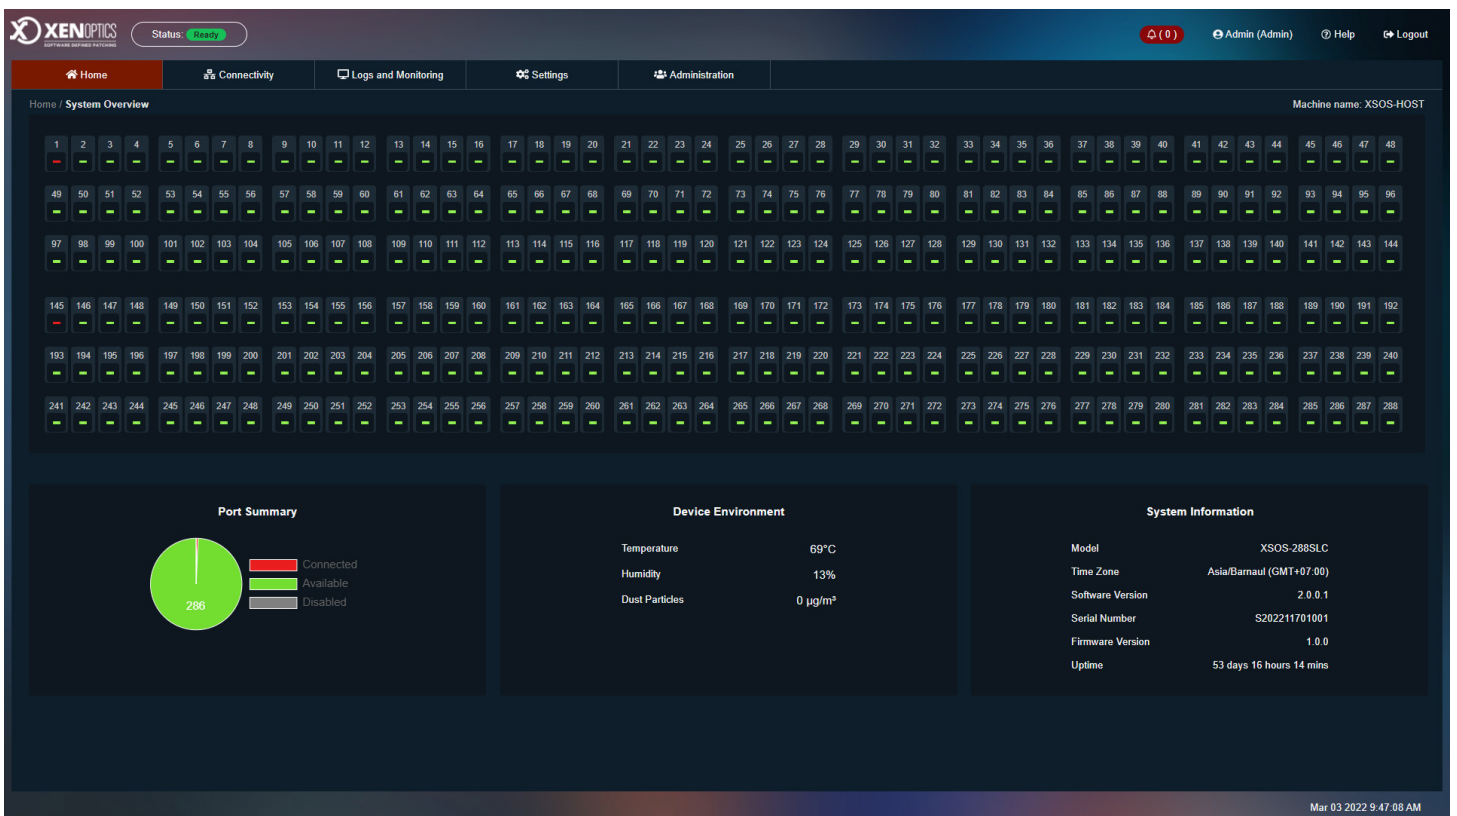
XENOPTICS
SOFTWARE DEFINED PATCHING

Status: Ready

(0) Admin (Admin) Help Logout

Home Connectivity Logs and Monitoring Settings Administration

Home / System Overview

Machine name: XSOS-HOST

1 2 3 4 5 6 7 8 9 10 11 12 13 14 15 16 17 18 19 20 21 22 23 24 25 26 27 28 29 30 31 32 33 34 35 36 37 38 39 40 41 42 43 44 45 46 47 48

49 50 51 52 53 54 55 56 57 58 59 60 61 62 63 64 65 66 67 68 69 70 71 72 73 74 75 76 77 78 79 80 81 82 83 84 85 86 87 88 89 90 91 92 93 94 95 96

97 98 99 100 101 102 103 104 105 106 107 108 109 110 111 112 113 114 115 116 117 118 119 120 121 122 123 124 125 126 127 128 129 130 131 132 133 134 135 136 137 138 139 140 141 142 143 144

145 146 147 148 149 150 151 152 153 154 155 156 157 158 159 160 161 162 163 164 165 166 167 168 169 170 171 172 173 174 175 176 177 178 179 180 181 182 183 184 185 186 187 188 189 190 191 192

193 194 195 196 197 198 199 200 201 202 203 204 205 206 207 208 209 210 211 212 213 214 215 216 217 218 219 220 221 222 223 224 225 226 227 228 229 230 231 232 233 234 235 236 237 238 239 240

241 242 243 244 245 246 247 248 249 250 251 252 253 254 255 256 257 258 259 260 261 262 263 264 265 266 267 268 269 270 271 272 273 274 275 276 277 278 279 280 281 282 283 284 285 286 287 288

Port Summary

286

Connected
Available
Disabled

Device Environment

| Temperature | 69°C |
|---|---|
| Humidity | 13% |
| Dust Particles | 0 µg/m³ |

System Information

| Model | XSOS-288SLC |
|---|---|
| Time Zone | Asia/Barnaul (GMT+07:00) |
| Software Version | 2.0.0.1 |
| Serial Number | S202211701001 |
| Firmware Version | 1.0.0 |
| Uptime | 53 days 16 hours 14 mins |

Mar 03 2022 9:47:08 AM